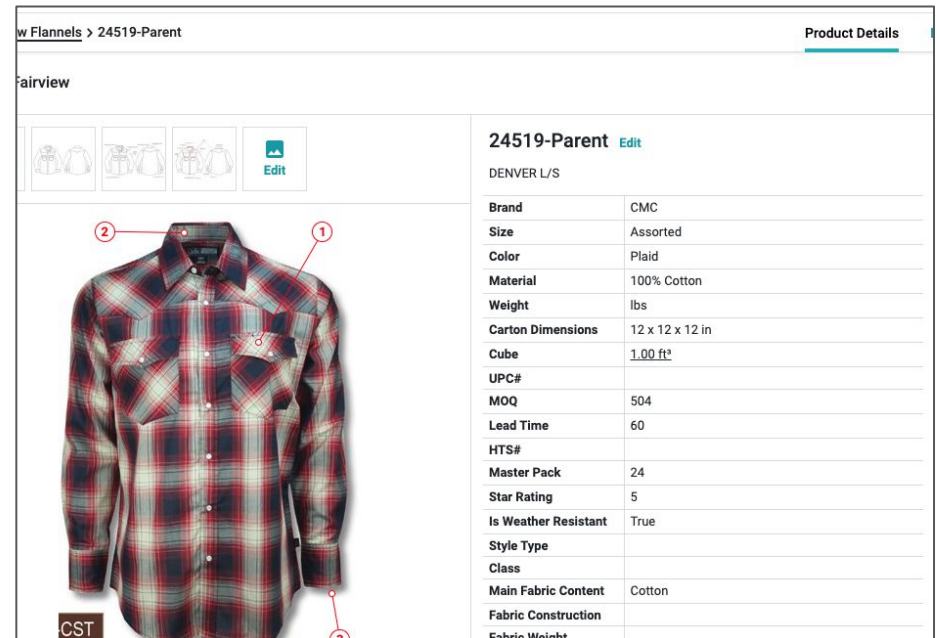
w Flannels > 24519-Parent

Product Details

Fairview

Edit

2

1

CST

3

24519-Parent Edit

DENVER L/S

| Brand | CMC |
|---|---|
| Size | Assorted |
| Color | Plaid |
| Material | 100% Cotton |
| Weight | lbs |
| Carton Dimensions | 12 x 12 x 12 in |
| Cube | 1.00 ft³ |
| UPC# | |
| MOQ | 504 |
| Lead Time | 60 |
| HTS# | |
| Master Pack | 24 |
| Star Rating | 5 |
| Is Weather Resistant | True |
| Style Type | |
| Class | |
| Main Fabric Content | Cotton |
| Fabric Construction | |
| Fabric Weight | |